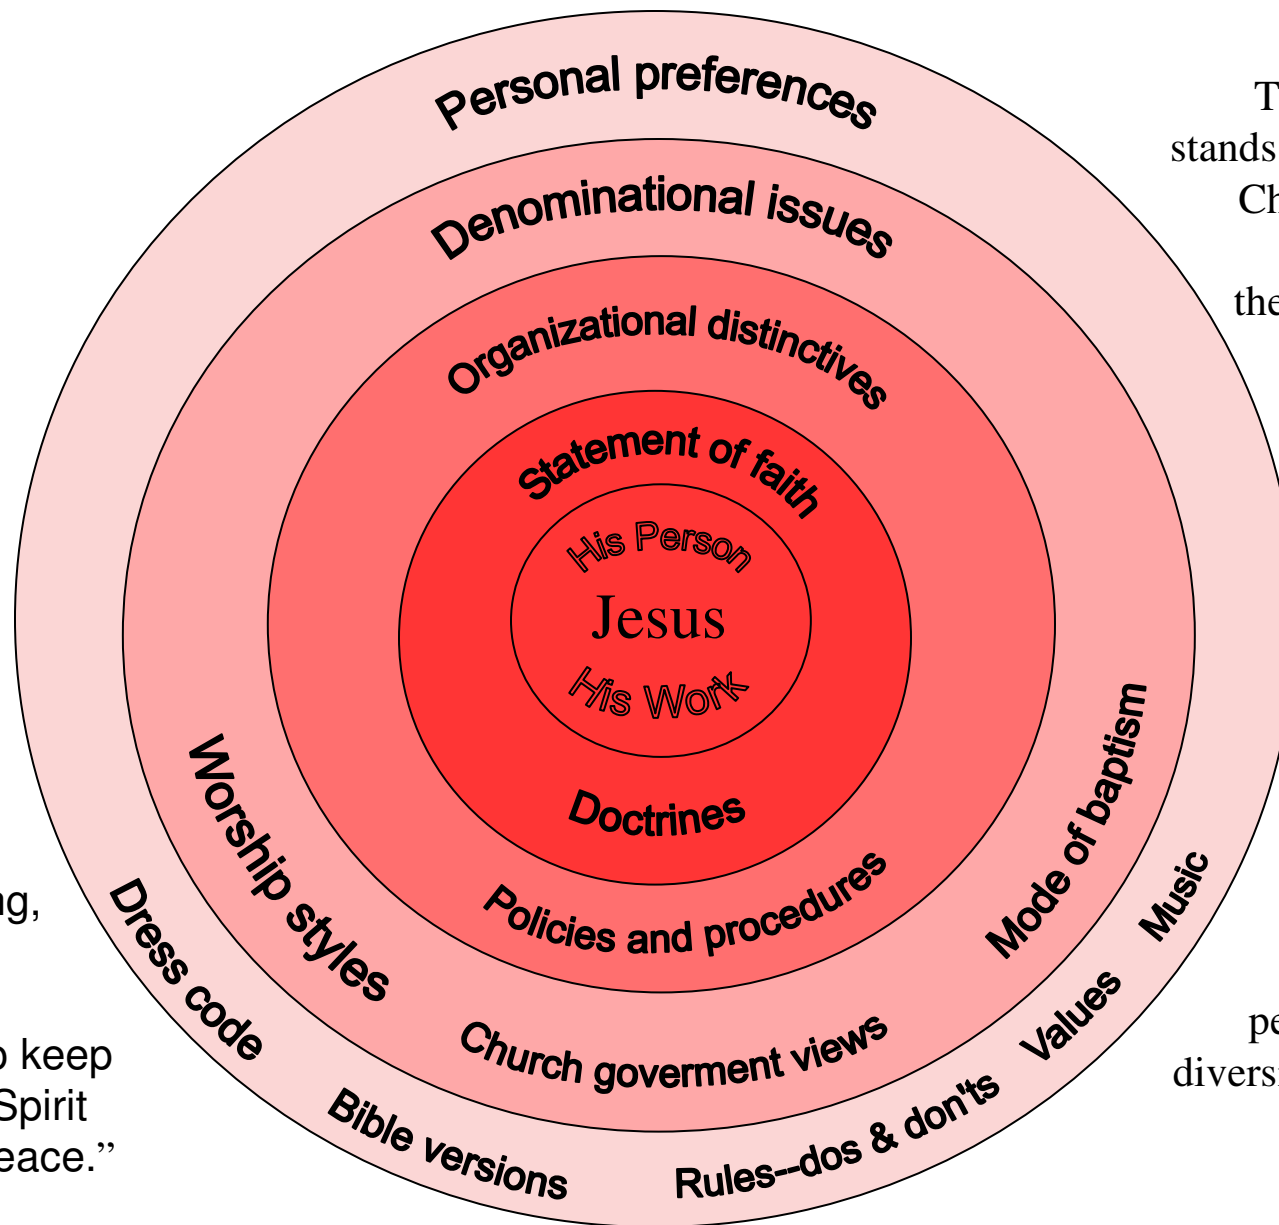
Personal preferences

Denominational issues

Organizational distinctives

Statement of faith

His Person

Jesus

His Work

Doctrines

Policies and procedures

Church goverment views

Worship styles

Mode of baptism

Dress code

Bible versions

Rules--dos & don'ts

Values

Music

T
stands
Ch

the

pe
diversi

ng,

o keep
Spirit
eace."